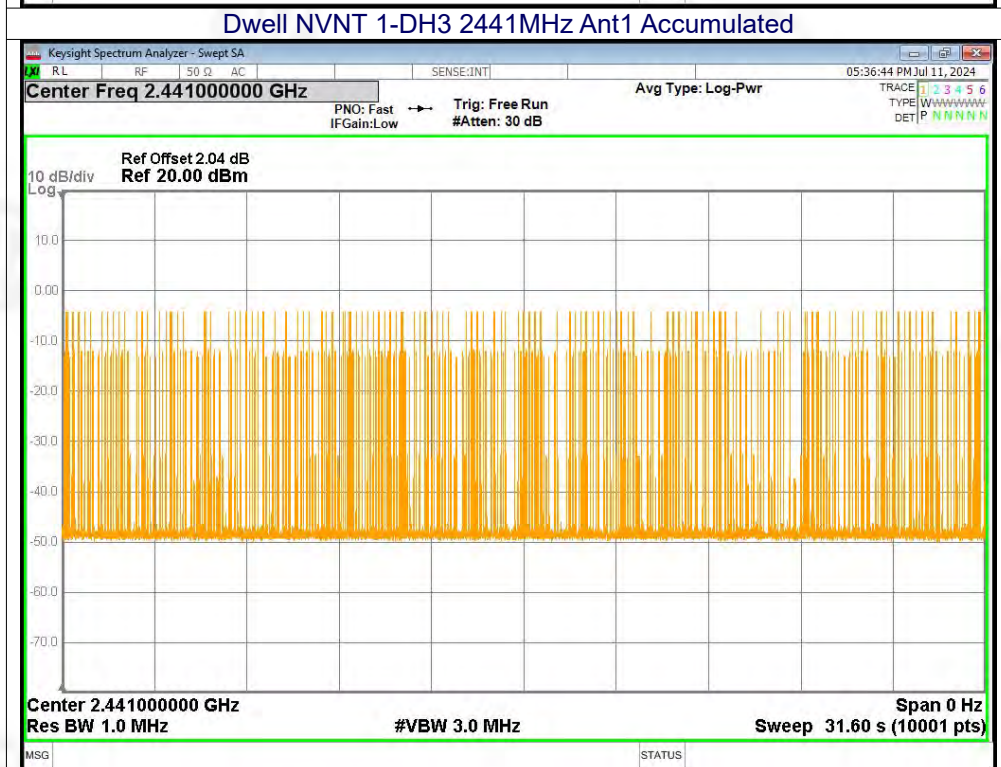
Dwell NVNT 1-DH3 2441MHz Ant1 Accumulated

Keysight Spectrum Analyzer - Swept SA

RL RF 50 Ω AC SENSE:INT 05:36:44 PM Jul 11, 2024

Center Freq 2.441000000 GHz

PNO: Fast IFGain:Low

Trig: Free Run #Atten: 30 dB

Avg Type: Log-Pwr

TRACE 1 2 3 4 5 6
TYPE WWWWWW
DET P N N N N N

Ref Offset 2.04 dB
10 dB/div Ref 20.00 dBm
Log

10.0
0.00
-10.0
-20.0
-30.0
-40.0
-50.0
-60.0
-70.0

Center 2.441000000 GHz
Res BW 1.0 MHz
#VBW 3.0 MHz
Span 0 Hz
Sweep 31.60 s (10001 pts)

MSG STATUS